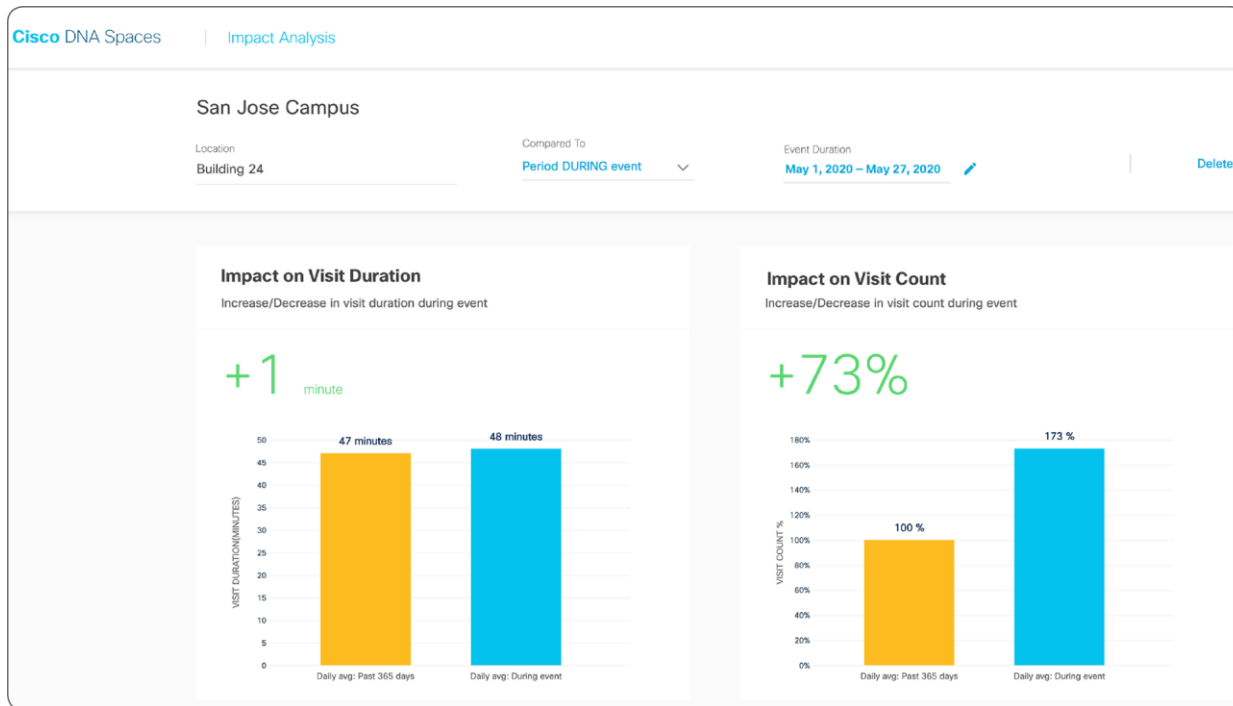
Cisco DNA Spaces | Impact Analysis

San Jose Campus

Location
Building 24

Compared To
Period DURING event

Event Duration
May 1, 2020 – May 27, 2020

Delete

Impact on Visit Duration
Increase/Decrease in visit duration during event

+1 minute

VISIT DURATION(MINUTES)
50
45
40
35
30
25
20
15
10
5
0

47 minutes
48 minutes

Daily avg: Past 365 days
Daily avg: During event

Impact on Visit Count
Increase/Decrease in visit count during event

+73%

VISIT COUNT %
180%
160%
140%
120%
100%
80%
60%
40%
20%
0%

100 %
173 %

Daily avg: Past 365 days
Daily avg: During event